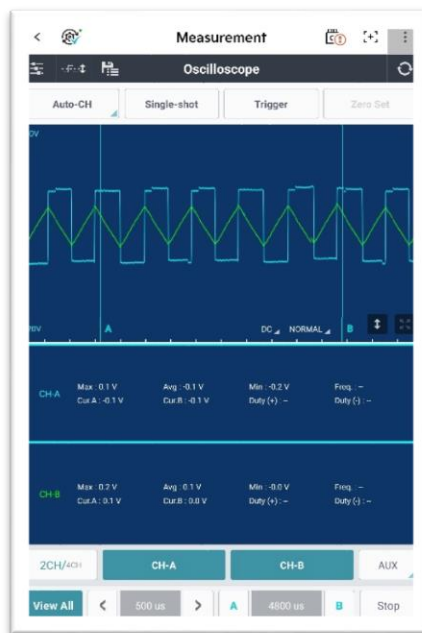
Measurement

Oscilloscope

Auto-CH
Single-shot
Trigger
Zero Set

0V

-20V
A
DC
NORMAL
B

CH-A
Max : 0.1 V
Cur.A : -0.1 V
Avg : -0.1 V
Cur.B : -0.1 V
Min : -0.2 V
Duty (+) : --
Freq. : --
Duty (-) : --

CH-B
Max : 0.2 V
Cur.A : 0.1 V
Avg : 0.1 V
Cur.B : 0.0 V
Min : -0.0 V
Duty (+) : --
Freq. : --
Duty (-) : --

2CH/4CH
CH-A
CH-B
AUX

View All
<
500 us
>
A
4800 us
B
Stop